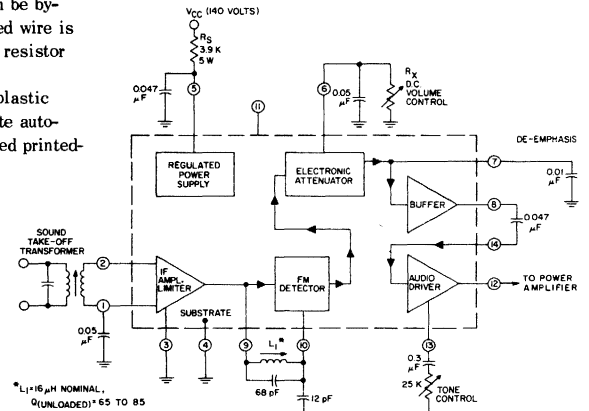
be by-
ed wire is
resistor

plastic
te auto-
ed printed-

$V_{CC}$ (140 VOLTS)

$R_S$
3.9 K
5 W

0.047 μF

5

11

6

0.05 μF

$R_X$
DC
VOLUME
CONTROL

DE-EMPHASIS

REGULATED POWER SUPPLY

ELECTRONIC ATTENUATOR

7

0.01 μF

BUFFER

8

0.047 μF

14

SOUND TAKE-OFF TRANSFORMER

2

1

IF AMPL LIMITER

FM DETECTOR

AUDIO DRIVER

12

TO POWER AMPLIFIER

SUBSTRATE

0.05 μF

3

4

9

$L_1$*

10

13

68 pF

12 pF

0.3 μF

25 K

TONE CONTROL

*$L_1$=16 μH NOMINAL,
Q(UNLOADED)= 65 TO 85